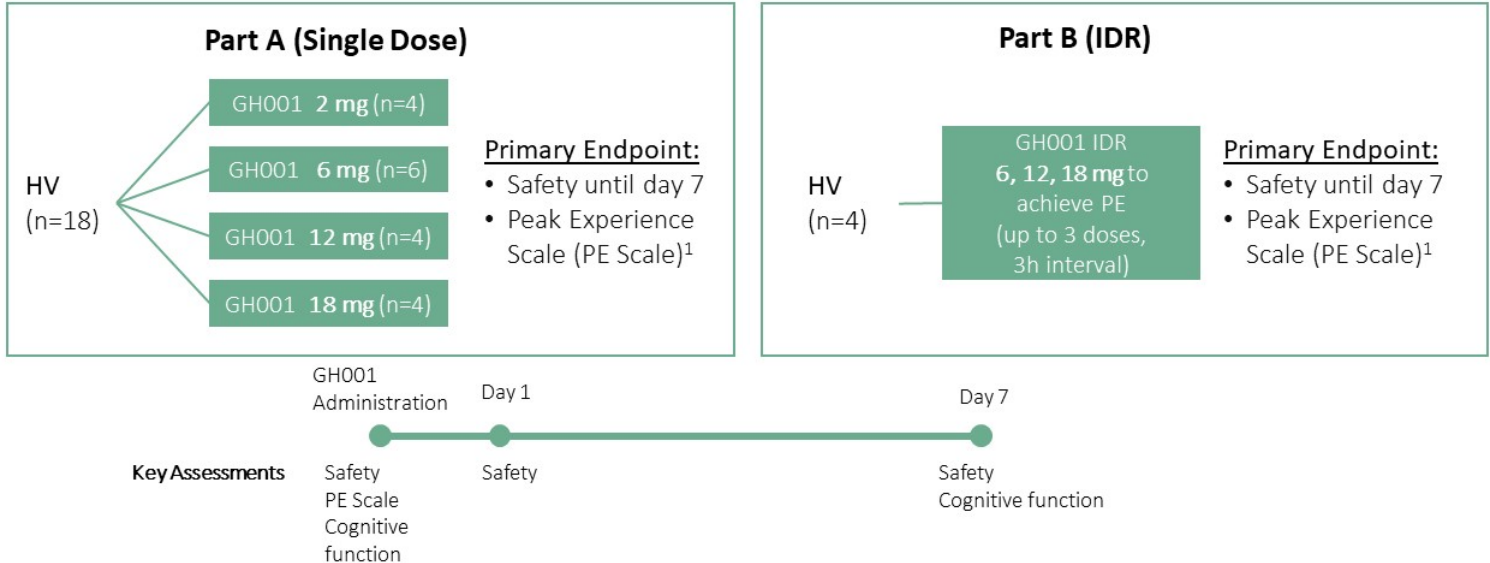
Part A (Single Dose)

HV
(n=18)

GH001 2 mg (n=4)

GH001 6 mg (n=6)

GH001 12 mg (n=4)

GH001 18 mg (n=4)

Primary Endpoint:
• Safety until day 7
• Peak Experience Scale (PE Scale)$^1$

Part B (IDR)

HV
(n=4)

GH001 IDR
6, 12, 18 mg to achieve PE
(up to 3 doses, 3h interval)

Primary Endpoint:
• Safety until day 7
• Peak Experience Scale (PE Scale)$^1$

GH001 Administration

Day 1

Day 7

Key Assessments

Safety
PE Scale
Cognitive function

Safety

Safety
Cognitive function